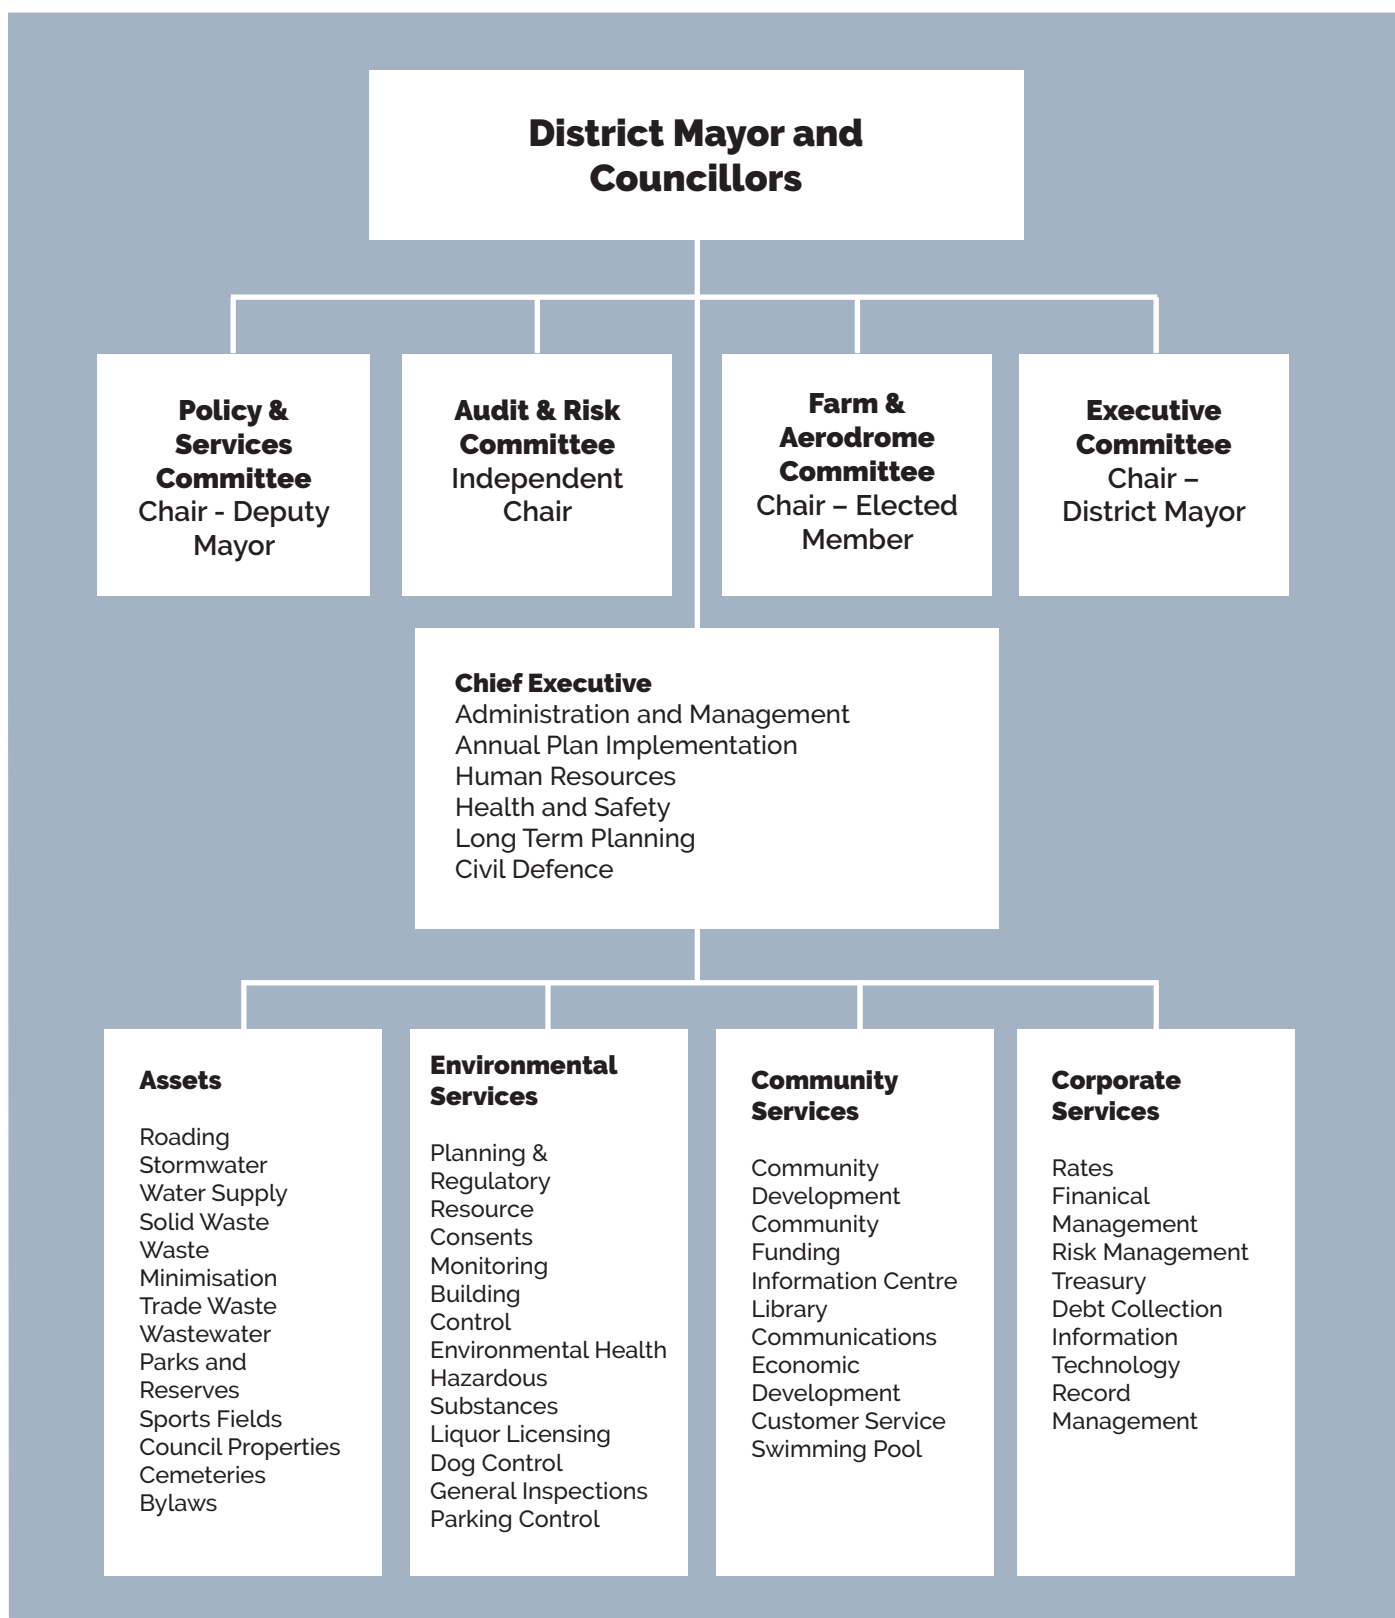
District Mayor and Councillors

Policy & Services Committee
Chair - Deputy Mayor

Audit & Risk Committee
Independent Chair

Farm & Aerodrome Committee
Chair – Elected Member

Executive Committee
Chair – District Mayor

Chief Executive
Administration and Management
Annual Plan Implementation
Human Resources
Health and Safety
Long Term Planning
Civil Defence

Assets

Roading
Stormwater
Water Supply
Solid Waste
Waste Minimisation
Trade Waste
Wastewater
Parks and Reserves
Sports Fields
Council Properties
Cemeteries
Bylaws

Environmental Services

Planning & Regulatory
Resource Consents
Monitoring
Building Control
Environmental Health
Hazardous Substances
Liquor Licensing
Dog Control
General Inspections
Parking Control

Community Services

Community Development
Community Funding
Information Centre
Library
Communications
Economic Development
Customer Service
Swimming Pool

Corporate Services

Rates
Finanical Management
Risk Management
Treasury
Debt Collection
Information Technology
Record Management